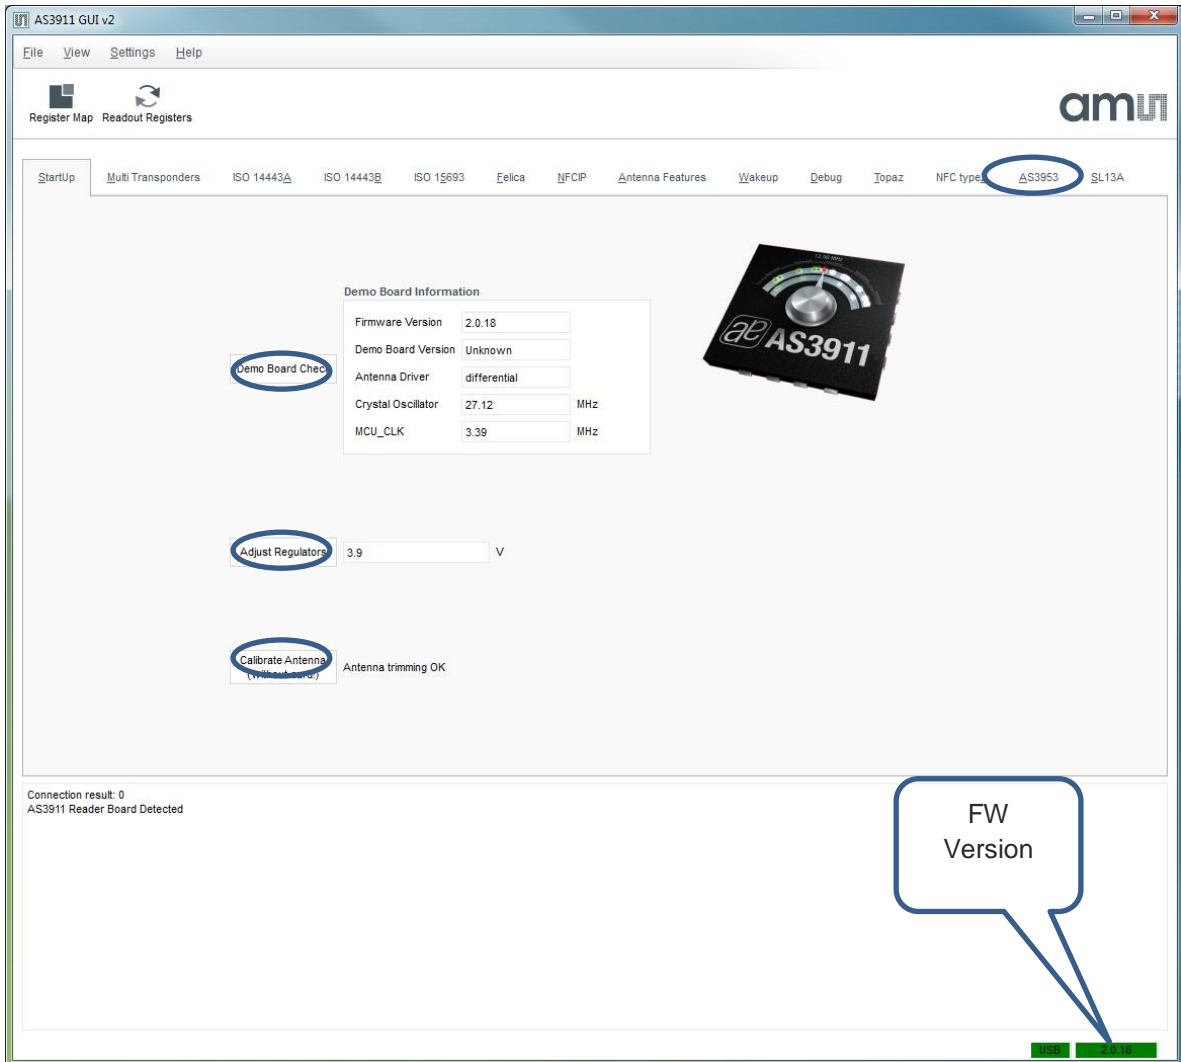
AS3911 GUI v2

File View Settings Help

Register Map Readout Registers

ams

StartUp Multi Transponders ISO 14443A ISO 14443B ISO 15693 Felica NFCIP Antenna Features Wakeup Debug Topaz NFC type1 AS3953 SL13A

Demo Board Information

| Firmware Version | 2.0.18 | |
|---|---|---|
| Demo Board Version | Unknown | |
| Antenna Driver | differential | |
| Crystal Oscillator | 27.12 | MHz |
| MCU_CLK | 3.39 | MHz |

Demo Board Chec

13.56 MHz

AS3911

Adjust Regulators 3.9 V

Calibrate Antenna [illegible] Antenna trimming OK

Connection result: 0
AS3911 Reader Board Detected

FW Version

USB 2.0.18